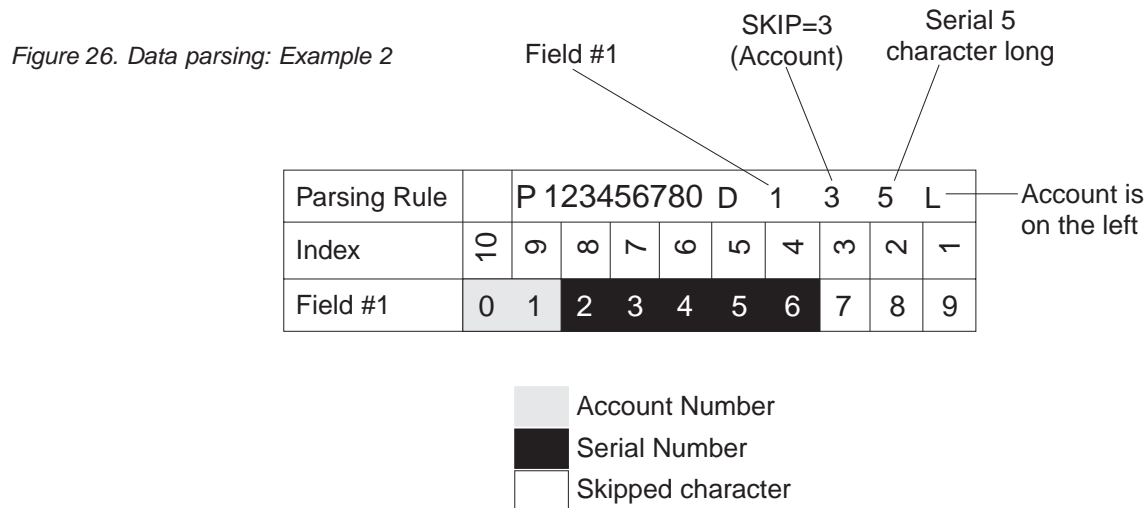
Figure 26. Data parsing: Example 2

Field #1

SKIP=3
(Account)

Serial 5
character long

| Parsing Rule | | P 123456780 D 1 3 5 L | | | | | | | | |
|---|---|---|---|---|---|---|---|---|---|---|
| Index | 10 | 9 | 8 | 7 | 6 | 5 | 4 | 3 | 2 | 1 |
| Field #1 | 0 | 1 | 2 | 3 | 4 | 5 | 6 | 7 | 8 | 9 |

Account is on the left

Account Number
Serial Number
Skipped character